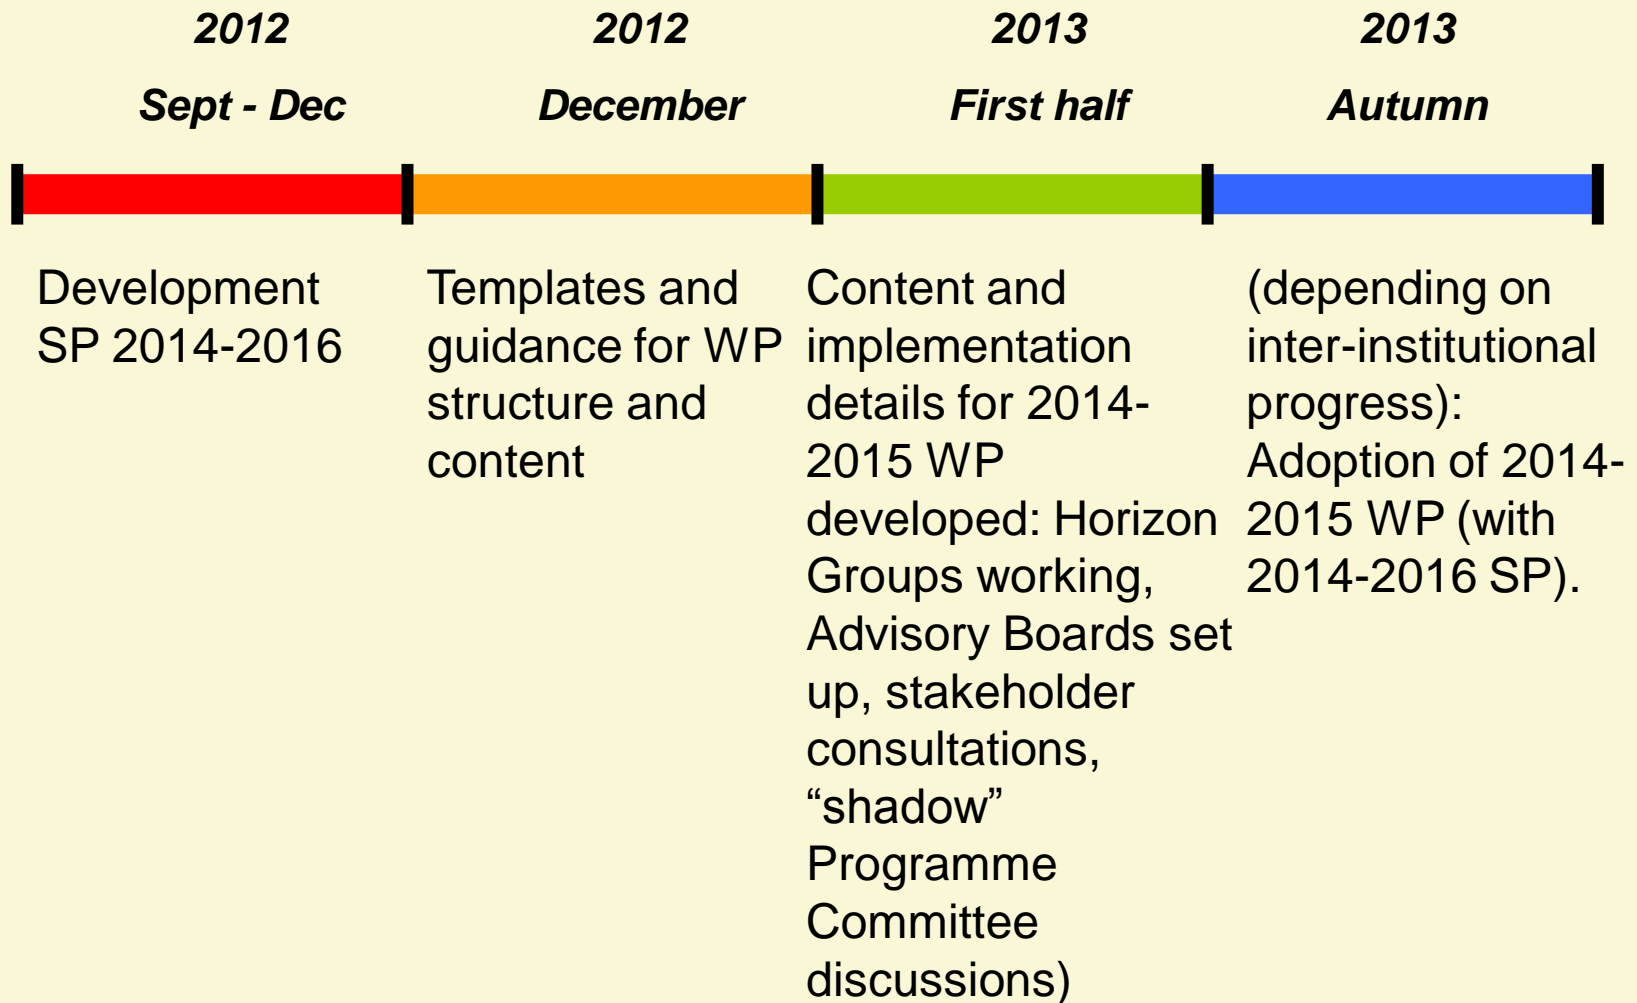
2012

Sept - Dec

2012

December

2013

First half

2013

Autumn

Development SP 2014-2016

Templates and guidance for WP structure and content

Content and implementation details for 2014-2015 WP developed: Horizon Groups working, Advisory Boards set up, stakeholder consultations, “shadow” Programme Committee discussions)

(depending on inter-institutional progress): Adoption of 2014-2015 WP (with 2014-2016 SP).